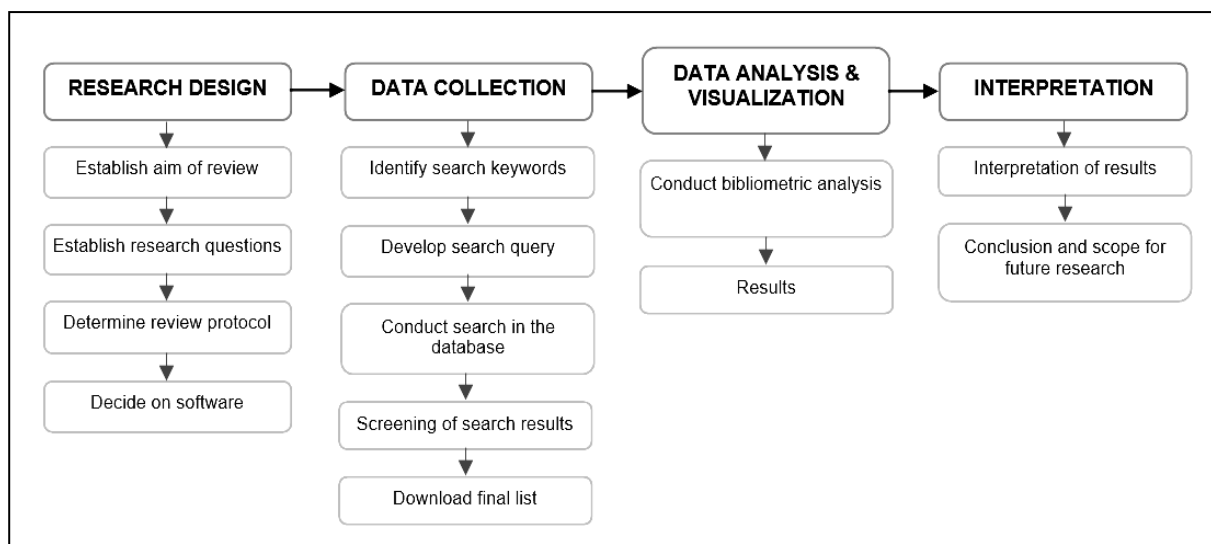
RESEARCH DESIGN

Establish aim of review

Establish research questions

Determine review protocol

Decide on software

DATA COLLECTION

Identify search keywords

Develop search query

Conduct search in the database

Screening of search results

Download final list

DATA ANALYSIS & VISUALIZATION

Conduct bibliometric analysis

Results

INTERPRETATION

Interpretation of results

Conclusion and scope for future research